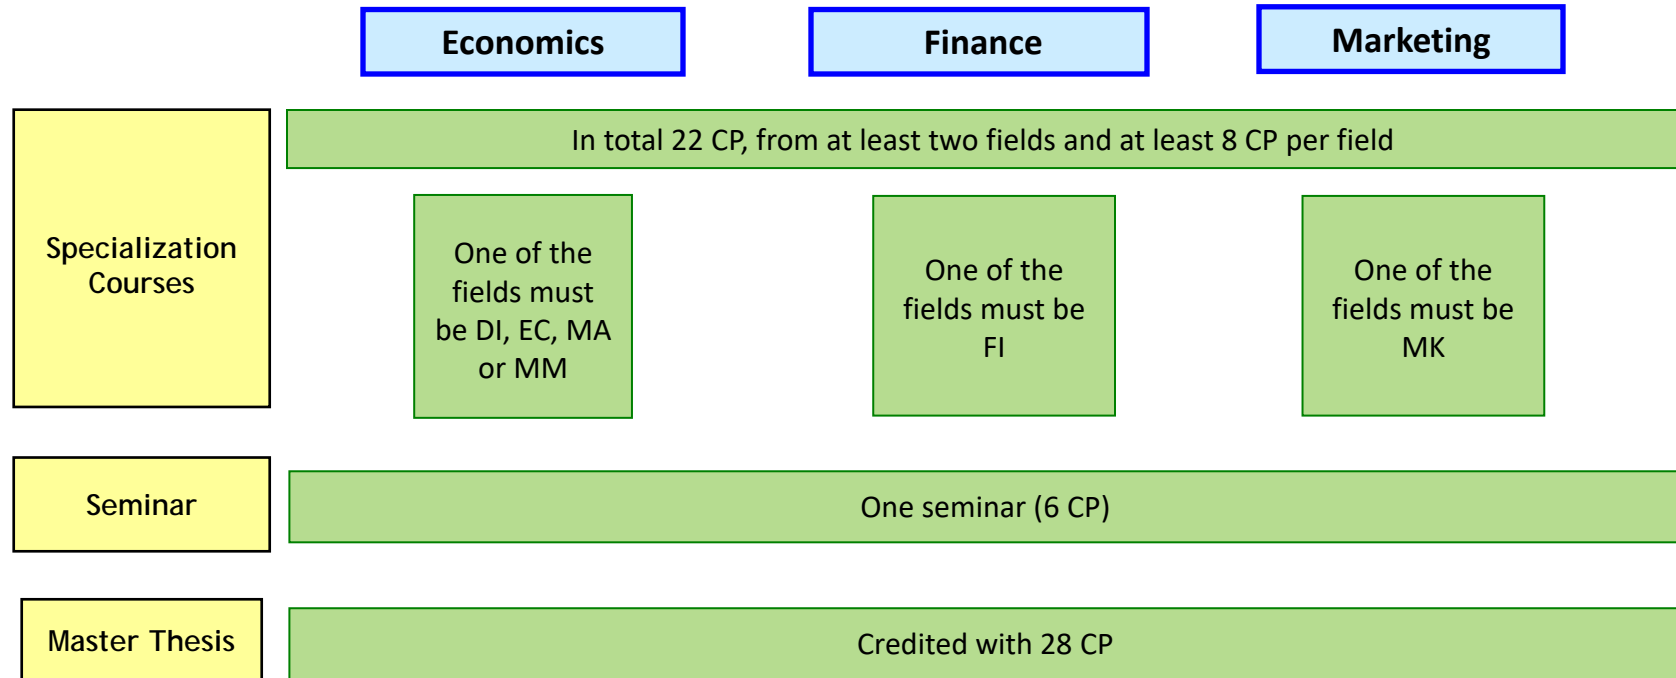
Economics

Finance

Marketing

Specialization Courses

In total 22 CP, from at least two fields and at least 8 CP per field

One of the fields must be DI, EC, MA or MM

One of the fields must be FI

One of the fields must be MK

Seminar

One seminar (6 CP)

Master Thesis

Credited with 28 CP